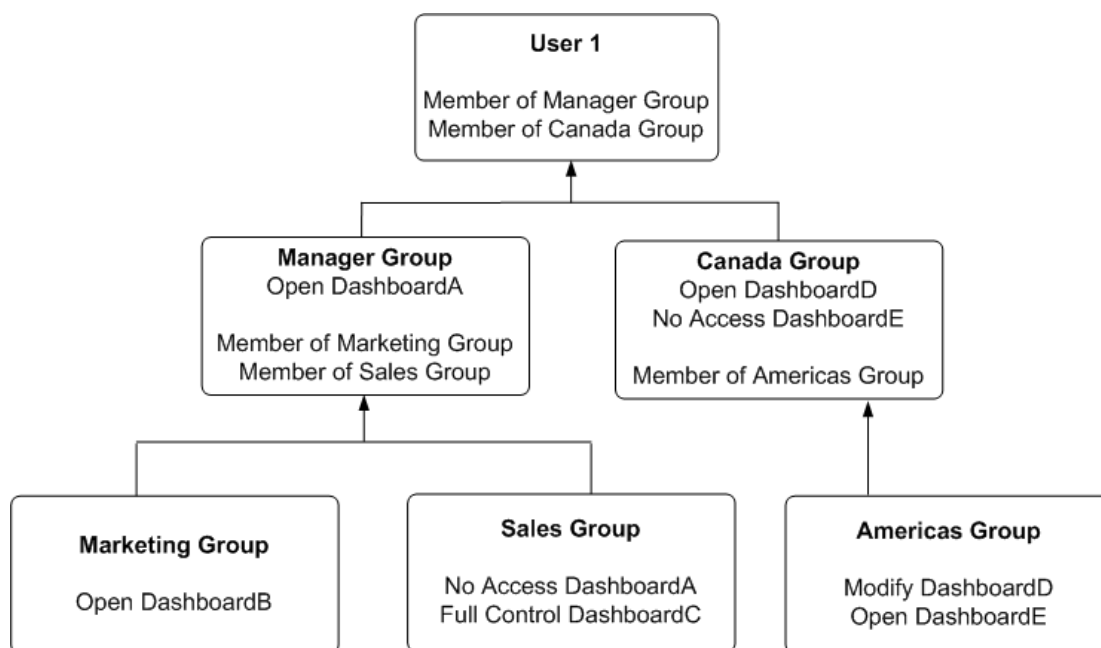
**User 1**

Member of Manager Group
Member of Canada Group

**Manager Group**
Open DashboardA

Member of Marketing Group
Member of Sales Group

**Canada Group**
Open DashboardD
No Access DashboardE

Member of Americas Group

**Marketing Group**

Open DashboardB

**Sales Group**

No Access DashboardA
Full Control DashboardC

**Americas Group**

Modify DashboardD
Open DashboardE